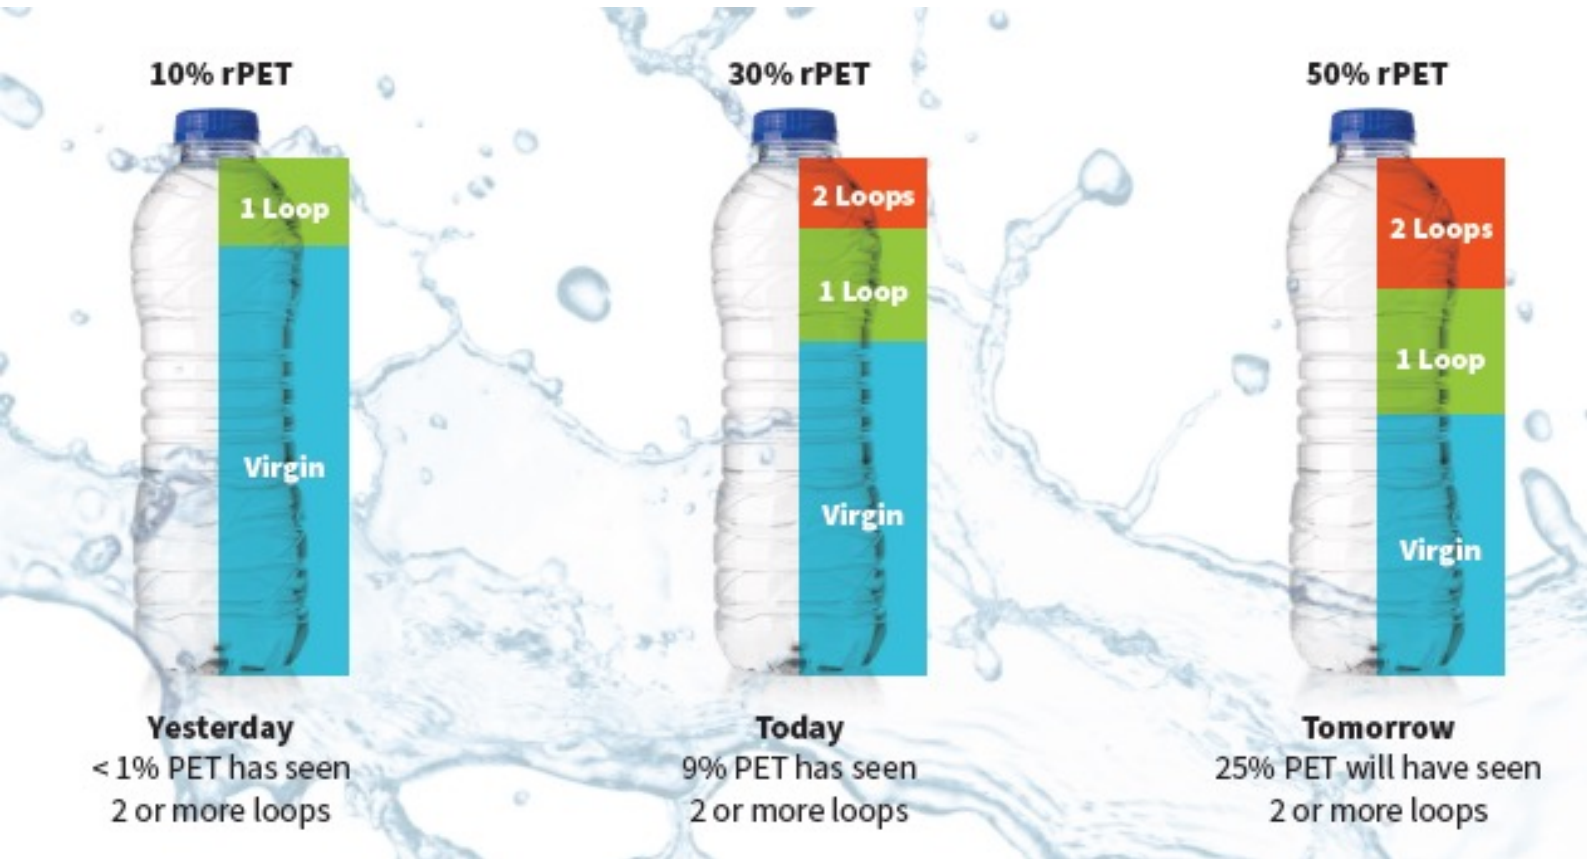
10% rPET

1 Loop

Virgin

Yesterday
< 1% PET has seen 2 or more loops

30% rPET

2 Loops

1 Loop

Virgin

Today
9% PET has seen 2 or more loops

50% rPET

2 Loops

1 Loop

Virgin

Tomorrow
25% PET will have seen 2 or more loops